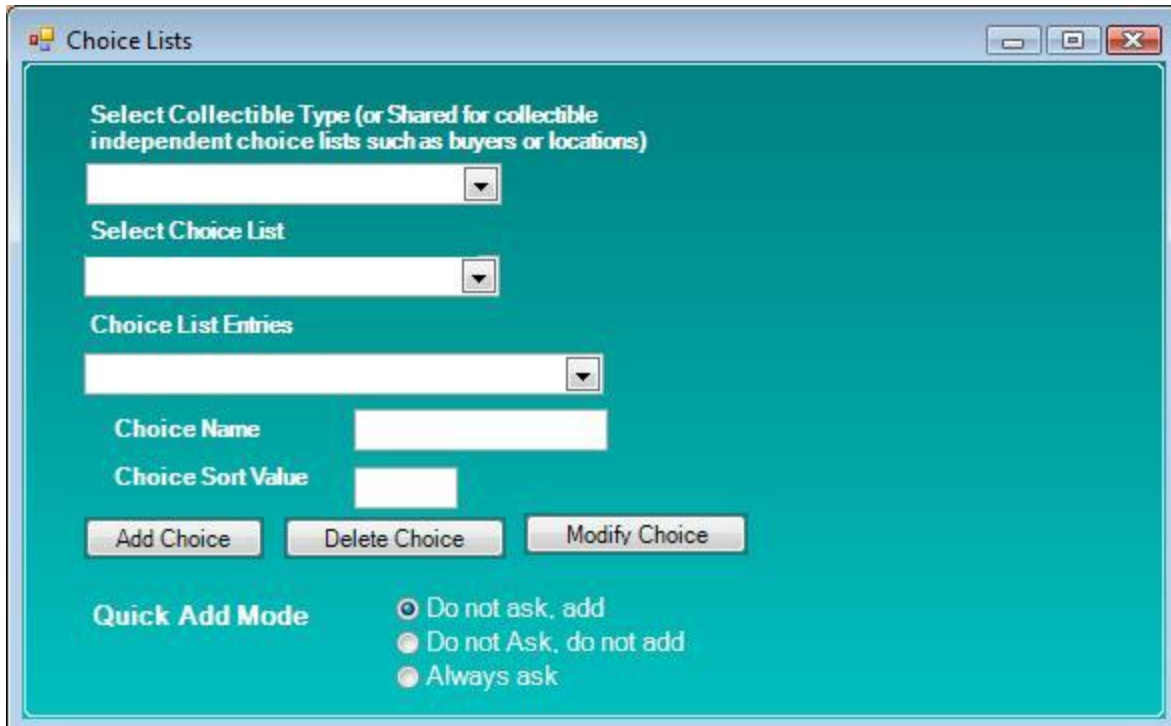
Choice Lists

Select Collectible Type (or Shared for collectible independent choice lists such as buyers or locations)

Select Choice List

Choice List Entries

Choice Name

Choice Sort Value

Add Choice

Delete Choice

Modify Choice

Quick Add Mode

Do not ask, add

Do not Ask, do not add

Always ask